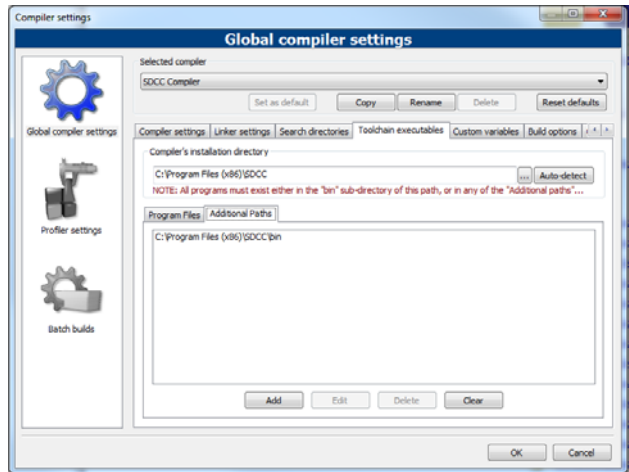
Compiler settings

Global compiler settings

Global compiler settings

Profiler settings

Batch builds

Selected compiler

SDCC Compiler

Set as default | Copy | Rename | Delete | Reset defaults

Compiler settings | Linker settings | Search directories | Toolchain executables | Custom variables | Build options

Compiler's installation directory

C:\Program Files (x86)\SDCC

... | Auto-detect

NOTE: All programs must exist either in the "bin" sub-directory of this path, or in any of the "Additional paths"...

Program Files | Additional Paths

C:\Program Files (x86)\SDCC\bin

Add | Edit | Delete | Clear

OK | Cancel